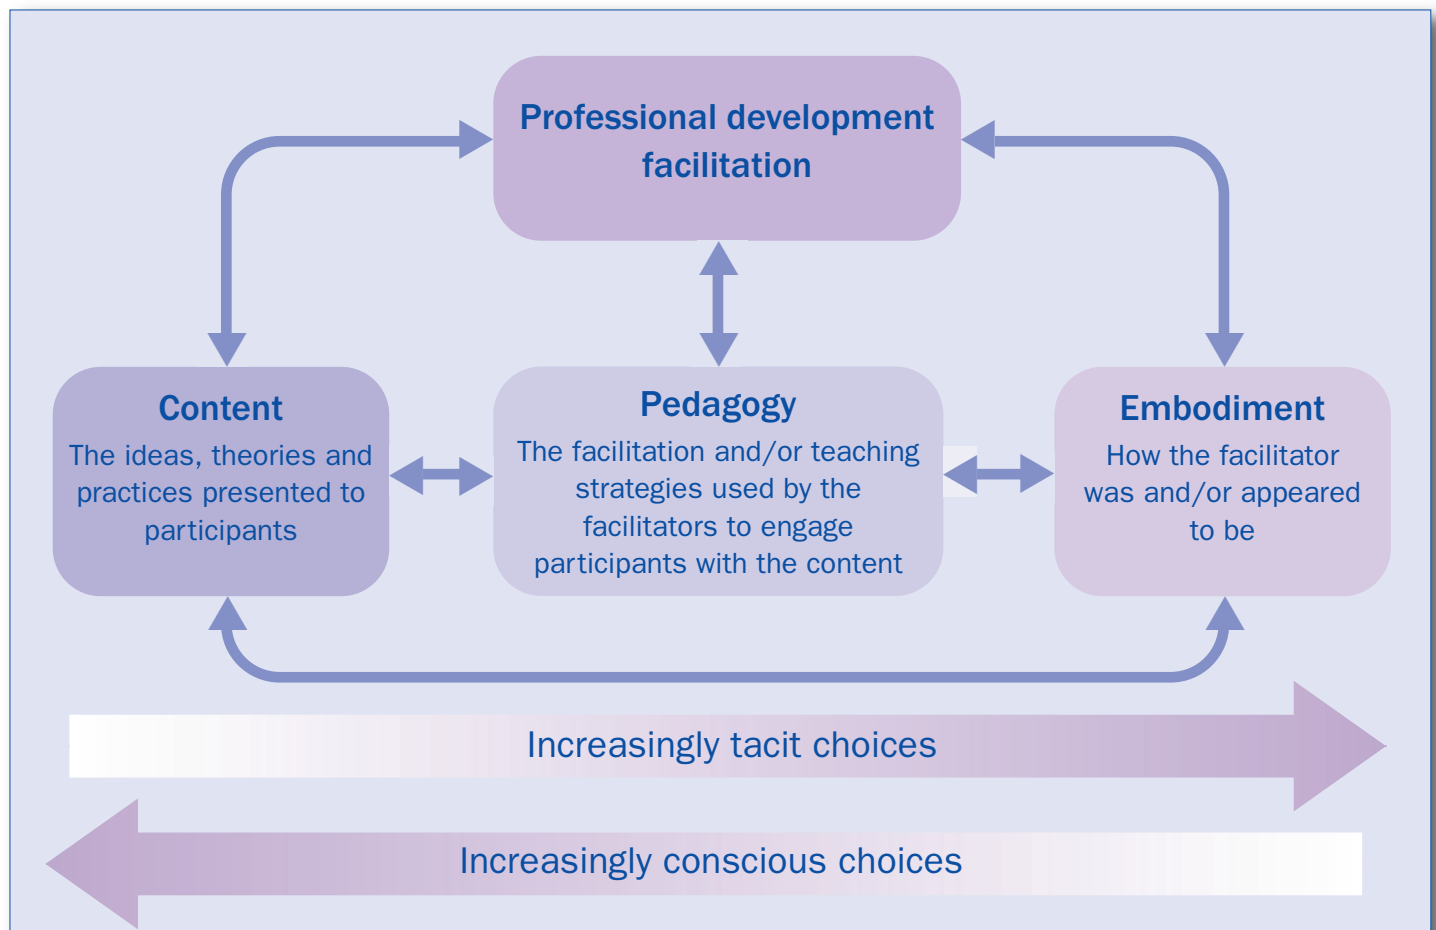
Professional development facilitation

Content
The ideas, theories and practices presented to participants

Pedagogy
The facilitation and/or teaching strategies used by the facilitators to engage participants with the content

Embodiment
How the facilitator was and/or appeared to be

Increasingly tacit choices

Increasingly conscious choices